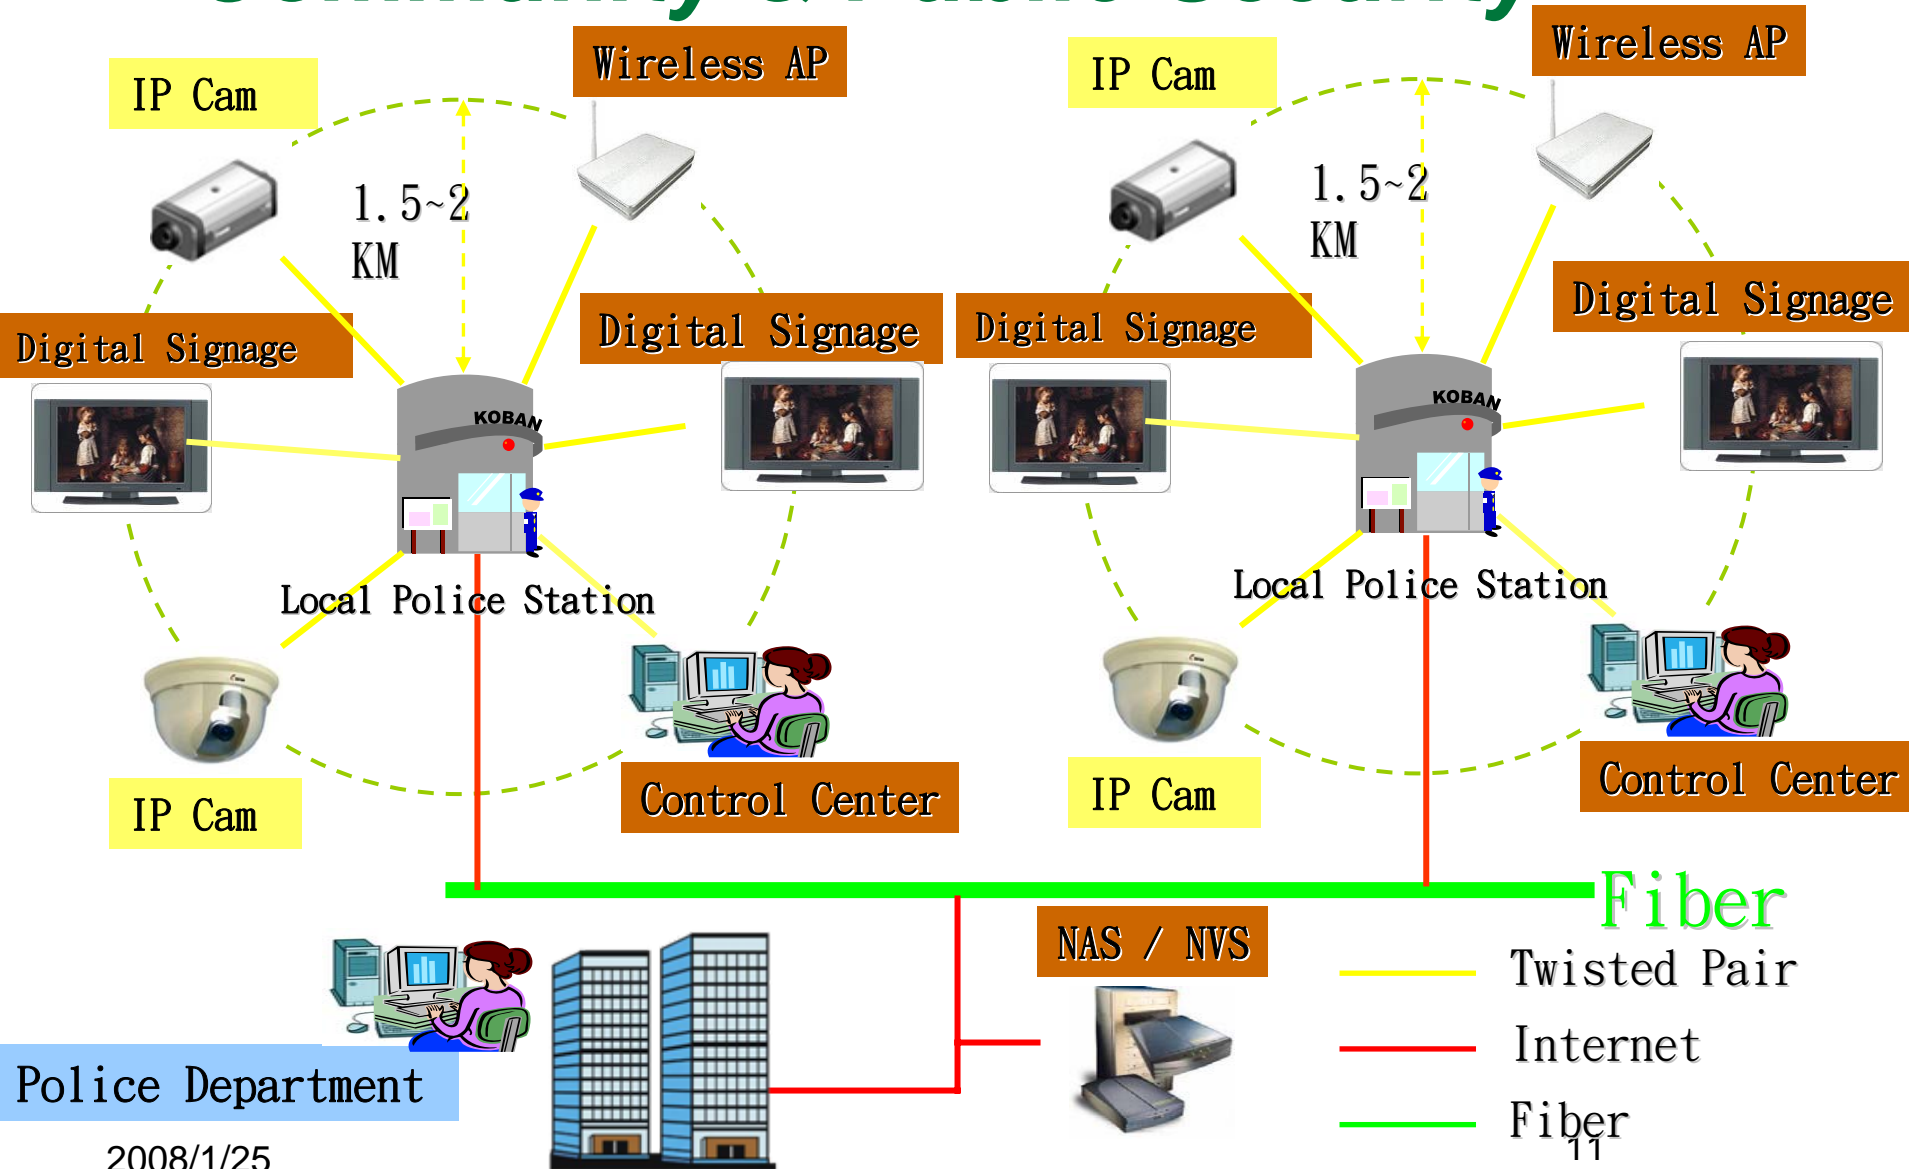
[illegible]

IP Cam

Wireless AP

1.5~2 KM

Digital Signage

KOBAN

Digital Signage

Local Police Station

IP Cam

Control Center

IP Cam

Wireless AP

1.5~2 KM

Digital Signage

KOBAN

Digital Signage

Local Police Station

IP Cam

Control Center

Fiber

NAS / NVS

Twisted Pair

Internet

Fiber

Police Department

2008/1/25

11